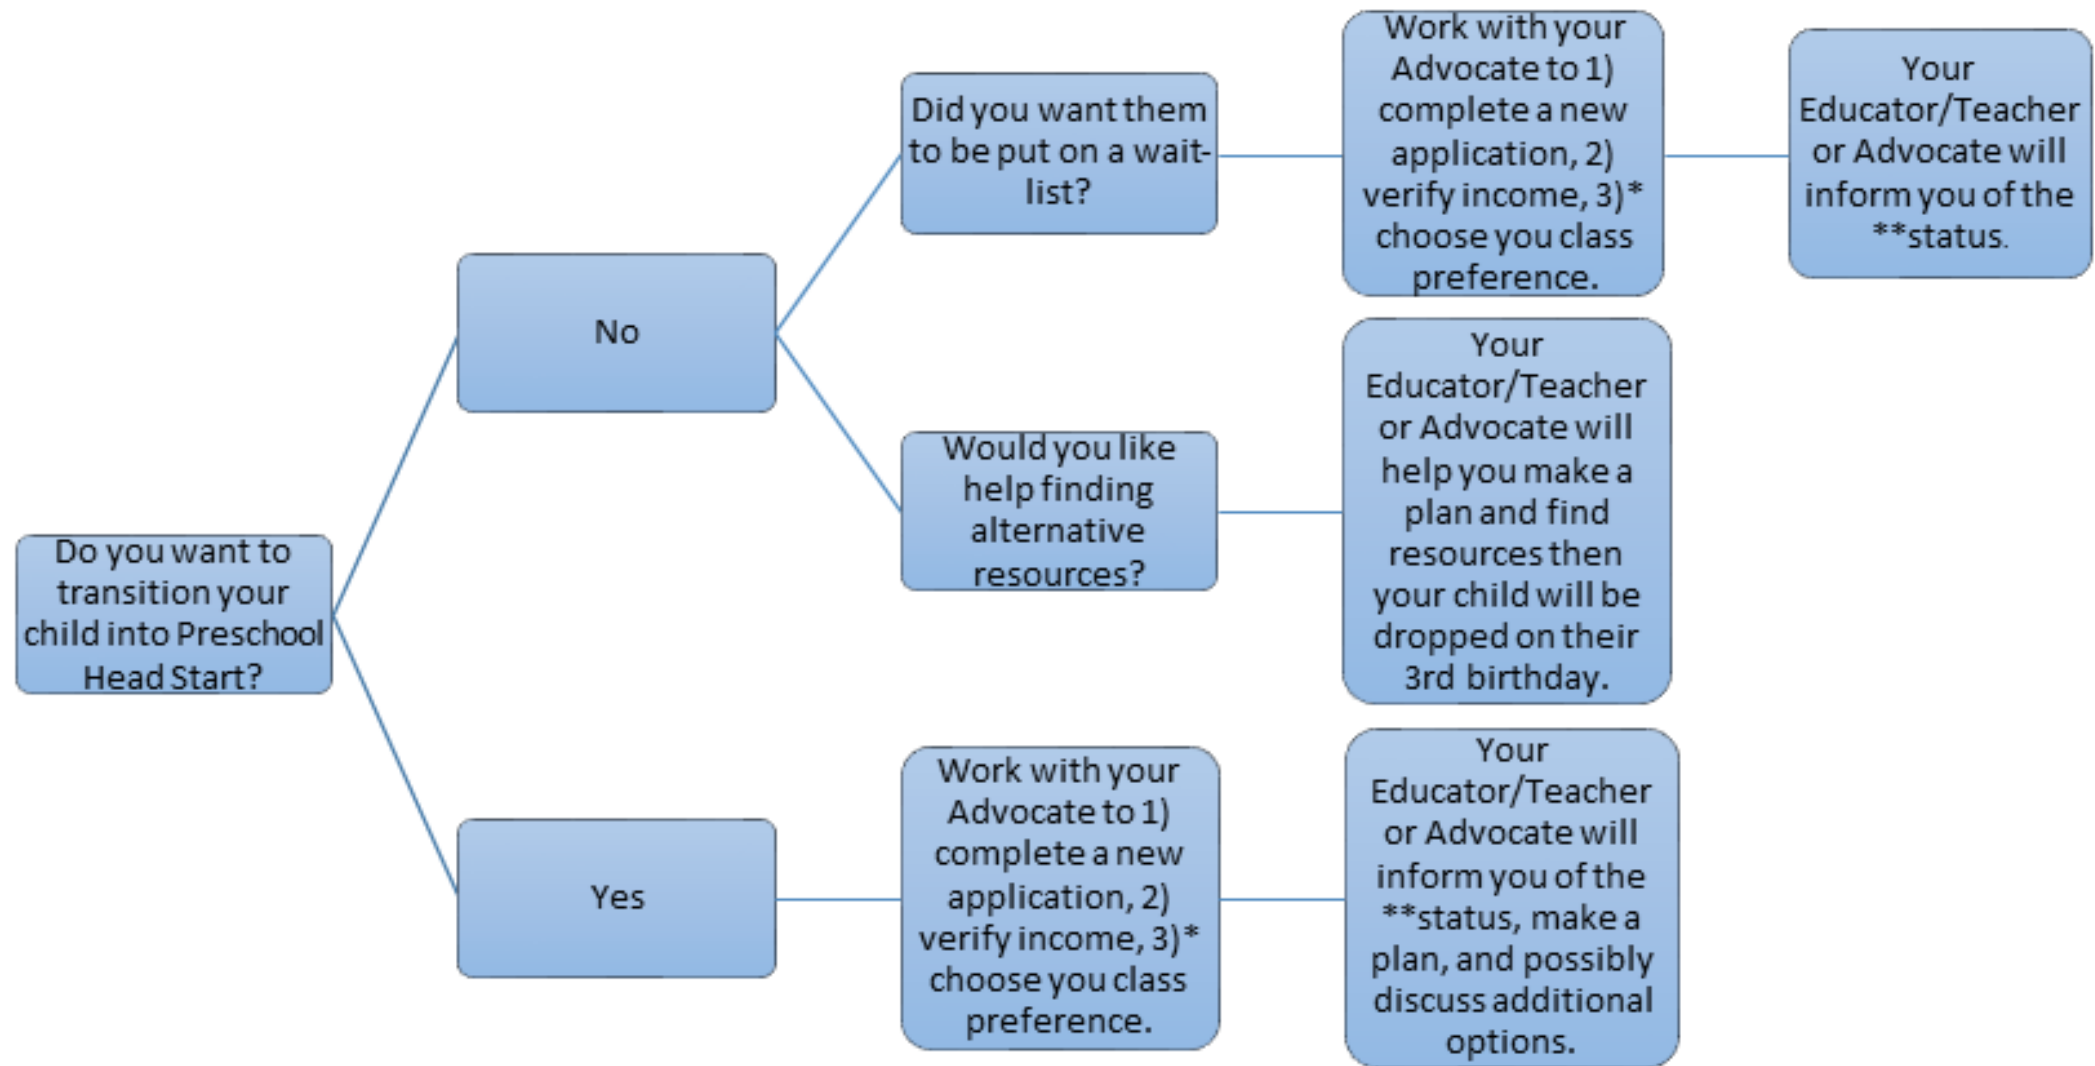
Do you want to transition your child into Preschool Head Start?

No

Did you want them to be put on a wait-list?

Work with your Advocate to 1) complete a new application, 2) verify income, 3)* choose you class preference.

Your Educator/Teacher or Advocate will inform you of the **status.

Would you like help finding alternative resources?

Your Educator/Teacher or Advocate will help you make a plan and find resources then your child will be dropped on their 3rd birthday.

Yes

Work with your Advocate to 1) complete a new application, 2) verify income, 3)* choose you class preference.

Your Educator/Teacher or Advocate will inform you of the **status, make a plan, and possibly discuss additional options.